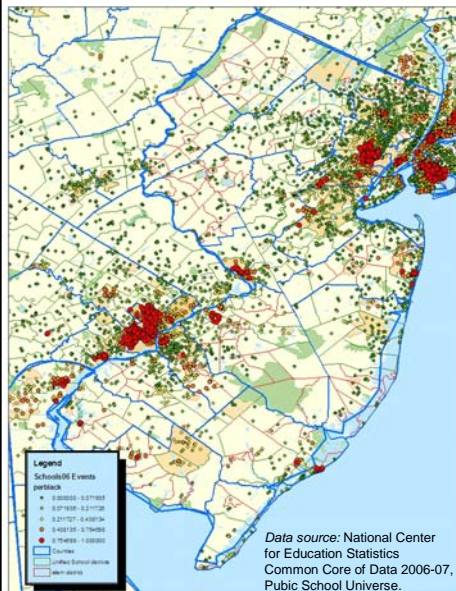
Legend
Schools06 Events
perblack
0.000000 - 0.071605
0.071606 - 0.211726
0.211727 - 0.408134
0.408135 - 0.754688
0.754689 - 1.000000
Counties
Unified School district
elem district

*Data source:* National Center for Education Statistics Common Core of Data 2006-07, Pubic School Universe.